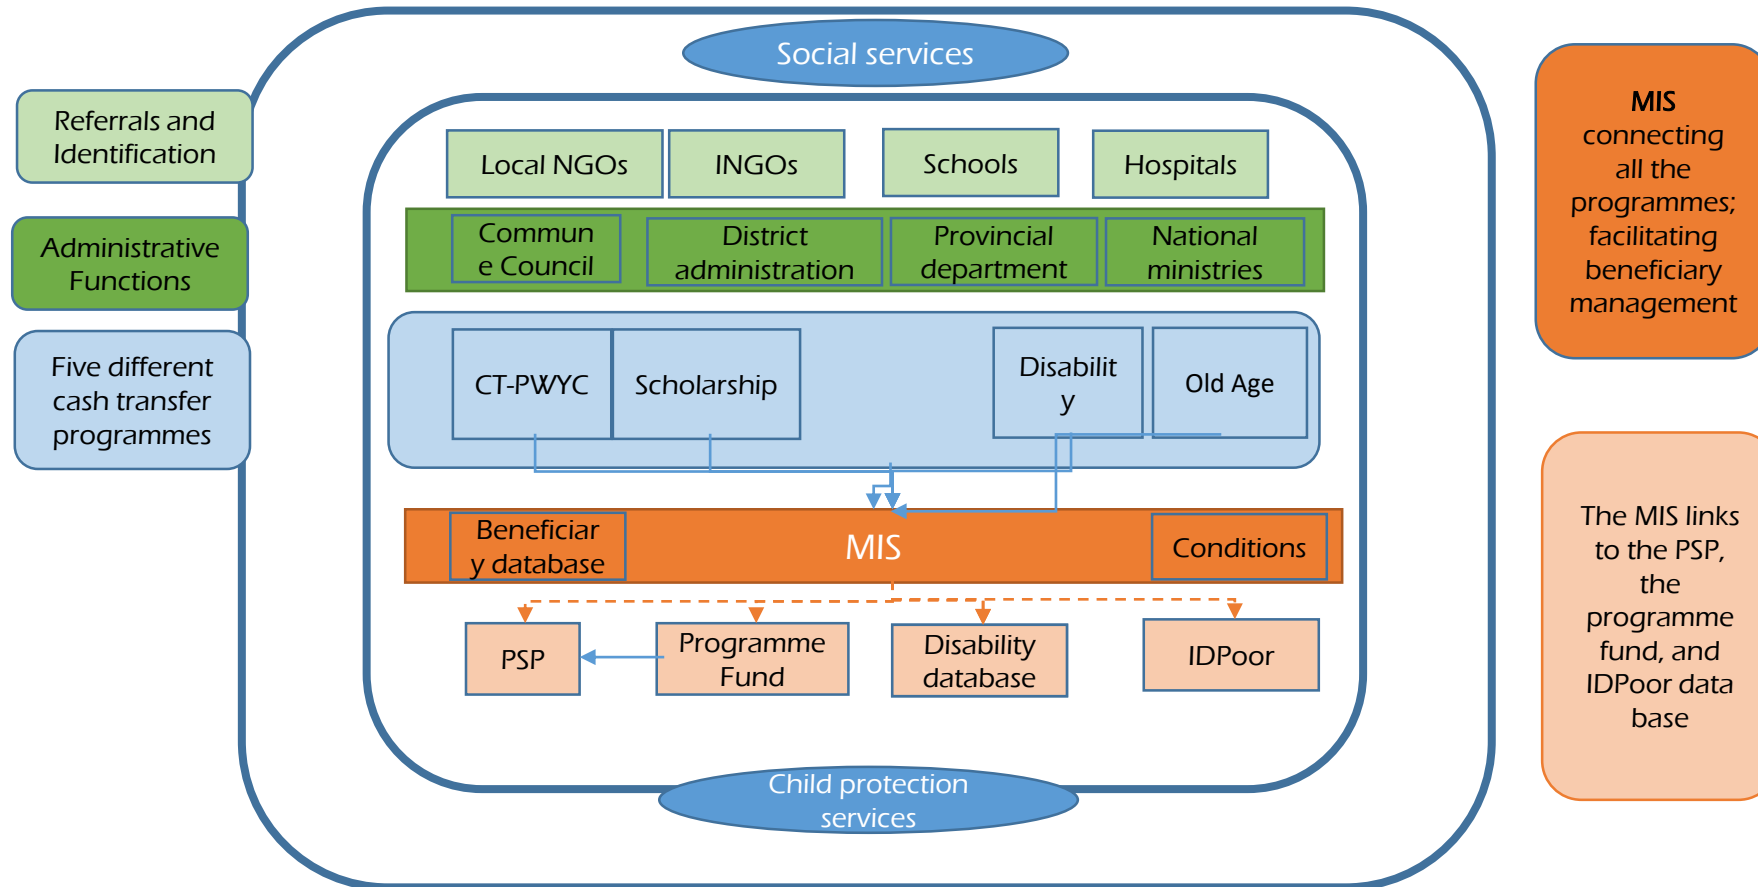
Referrals and Identification

Administrative Functions

Five different cash transfer programmes

Social services

Local NGOs

INGOs

Schools

Hospitals

Commune Council

District administration

Provincial department

National ministries

CT-PWYC

Scholarship

Disability

Old Age

Beneficiary database

MIS

Conditions

PSP

Programme Fund

Disability database

IDPoor

Child protection services

**MIS** connecting all the programmes; facilitating beneficiary management

The MIS links to the PSP, the programme fund, and IDPoor data base